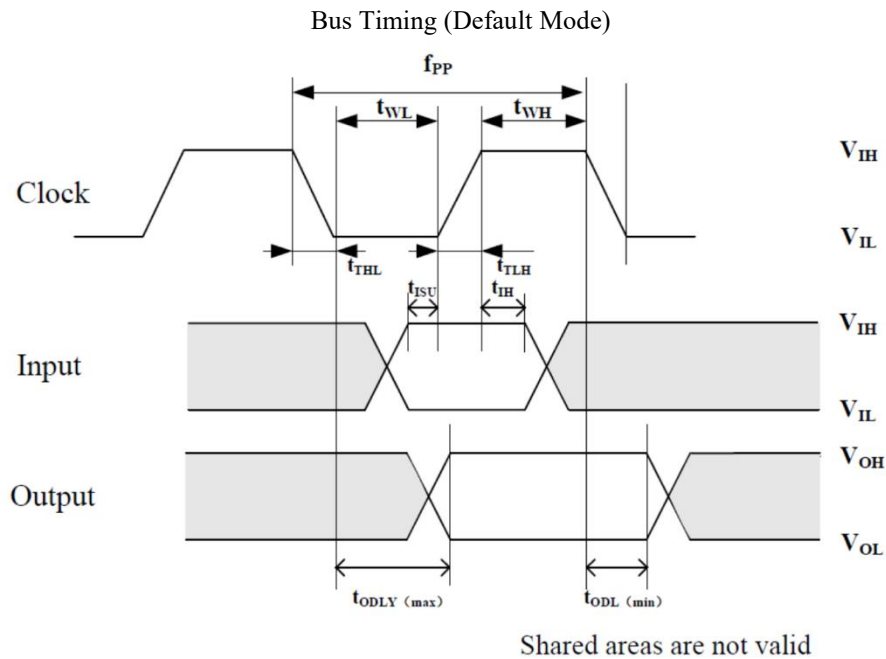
Bus Timing (Default Mode)

$f_{PP}$

$t_{WL}$

$t_{WH}$

Clock

$V_{IH}$

$V_{IL}$

$t_{THL}$

$t_{TLH}$

$t_{ISU}$

$t_{IH}$

Input

$V_{IH}$

$V_{IL}$

Output

$V_{OH}$

$V_{OL}$

$t_{ODLY}$ (max)

$t_{ODL}$ (min)

Shared areas are not valid